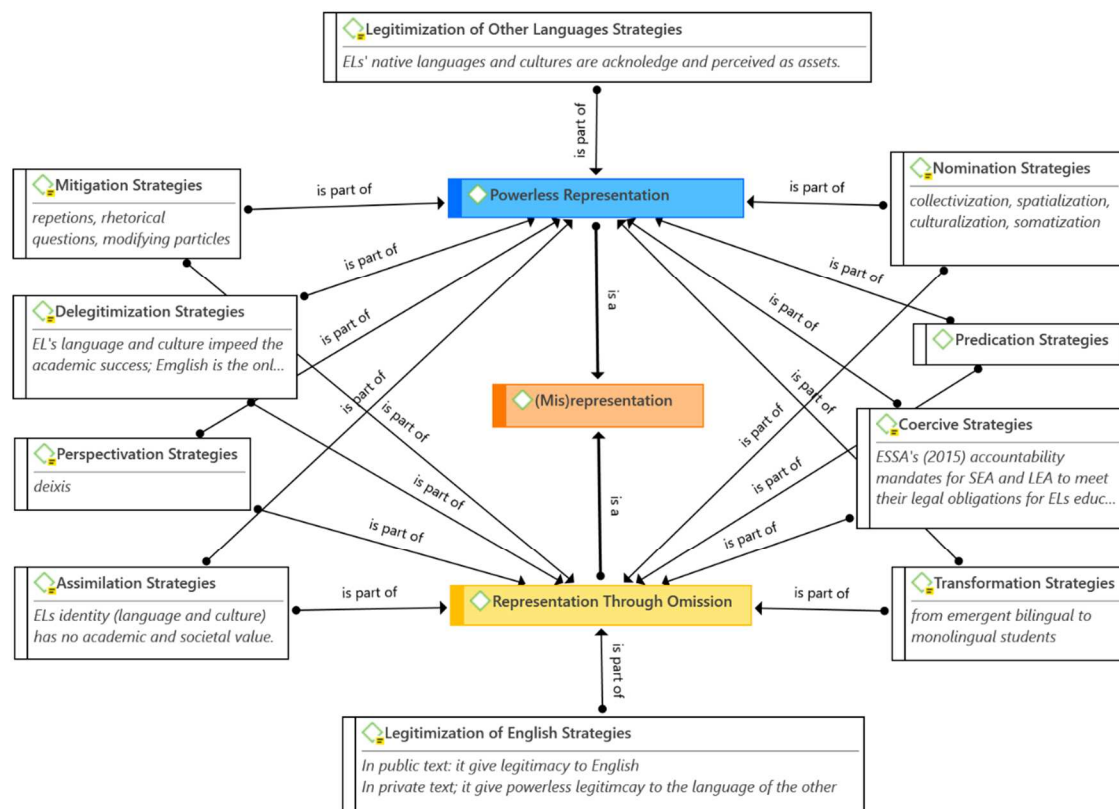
Legitimization of Other Languages Strategies
ELs' native languages and cultures are acknoledge and perceived as assets.

is part of

Mitigation Strategies
repetions, rhetorical questions, modifying particles

is part of

Powerless Representation

is part of

Nomination Strategies
collectivization, spatialization, culturalization, somatization

is part of

is part of

is part of

is part of

Delegitimization Strategies
EL's language and culture impeed the academic success; Emglish is the onl...

is a

Predication Strategies

is part of

is part of

is part of

(Mis)representation

is part of

is part of

Coercive Strategies
ESSA's (2015) accountability mandates for SEA and LEA to meet their legal obligations for ELs educ...

Perspectivation Strategies
deixis

is part of

is part of

is a

is part of

is part of

Assimilation Strategies
ELs identity (language and culture) has no academic and societal value.

is part of

Representation Through Omission

is part of

Transformation Strategies
from emergent bilingual to monolingual students

is part of

Legitimization of English Strategies
In public text: it give legitimacy to English
In private text; it give powerless legitimcay to the language of the other